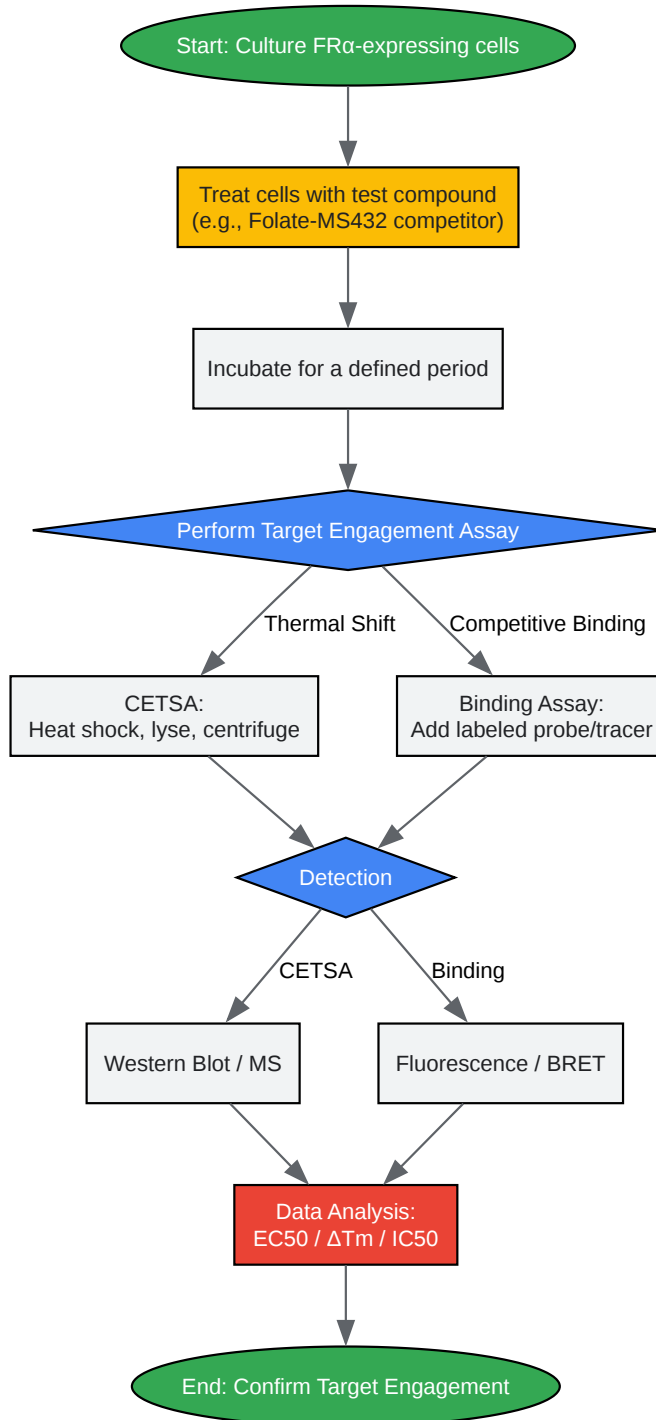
Start: Culture FRα-expressing cells

Treat cells with test compound (e.g., Folate-MS432 competitor)

Incubate for a defined period

Perform Target Engagement Assay

Thermal Shift

Competitive Binding

CETSA: Heat shock, lyse, centrifuge

Binding Assay: Add labeled probe/tracer

Detection

CETSA

Binding

Western Blot / MS

Fluorescence / BRET

Data Analysis: EC50 / ΔTm / IC50

End: Confirm Target Engagement